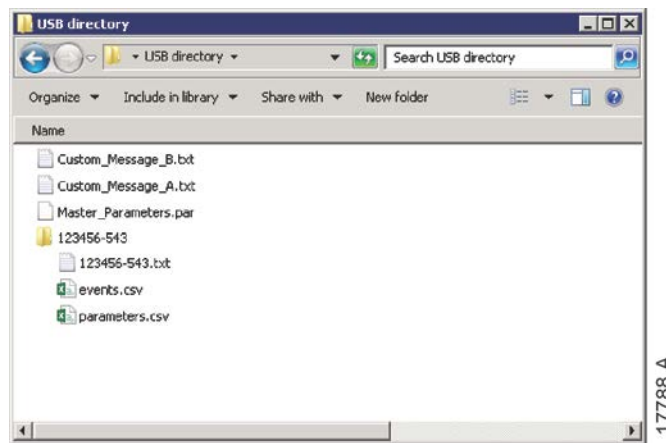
USB directory

▸ USB directory ▸

Search USB directory

Organize ▾ Include in library ▾ Share with ▾ New folder

Name

Custom_Message_B.txt

Custom_Message_A.txt

Master_Parameters.par

123456-543

123456-543.txt

events.csv

parameters.csv

17788_A